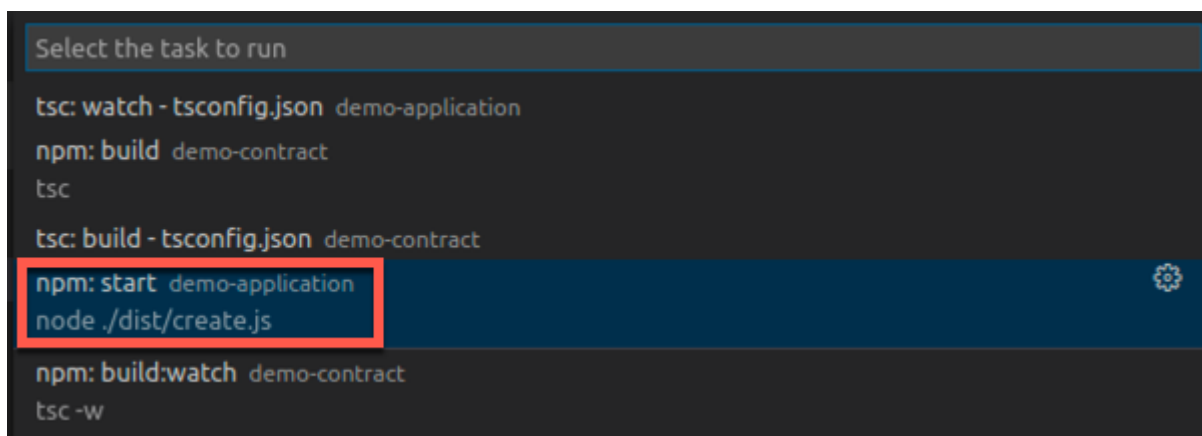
Select the task to run

tsc: watch - tsconfig.json demo-application

npm: build demo-contract
tsc

tsc: build - tsconfig.json demo-contract

npm: start demo-application
node ./dist/create.js

npm: build:watch demo-contract
tsc -w